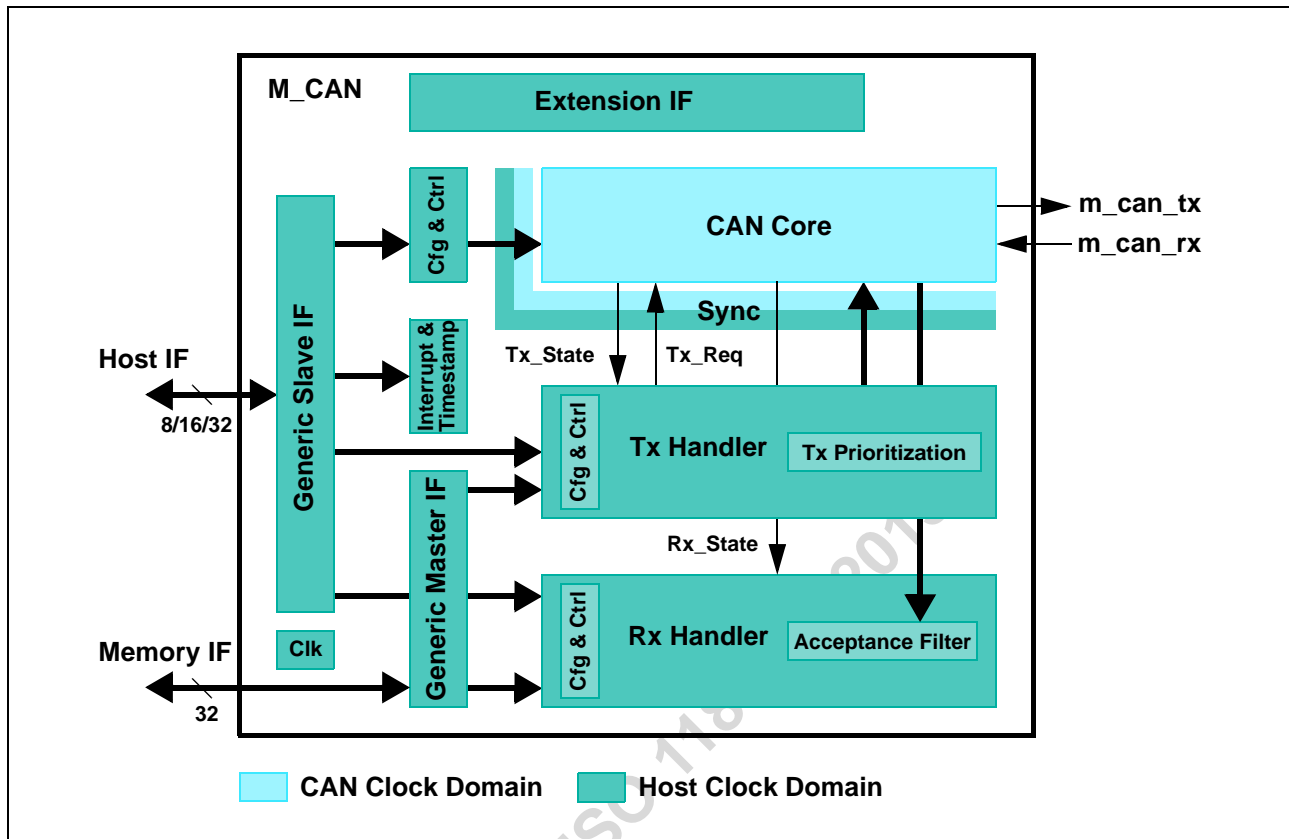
M_CAN

Extension IF

Cfg & Ctrl

CAN Core

m_can_tx

m_can_rx

Sync

Generic Slave IF

Host IF

8/16/32

Interrupt & Timestamp

Tx_State

Tx_Req

Cfg & Ctrl

Tx Handler

Tx Prioritization

Generic Master IF

Rx_State

Cfg & Ctrl

Rx Handler

Acceptance Filter

Clk

Memory IF

32

CAN Clock Domain

Host Clock Domain

ISO 118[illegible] 201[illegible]